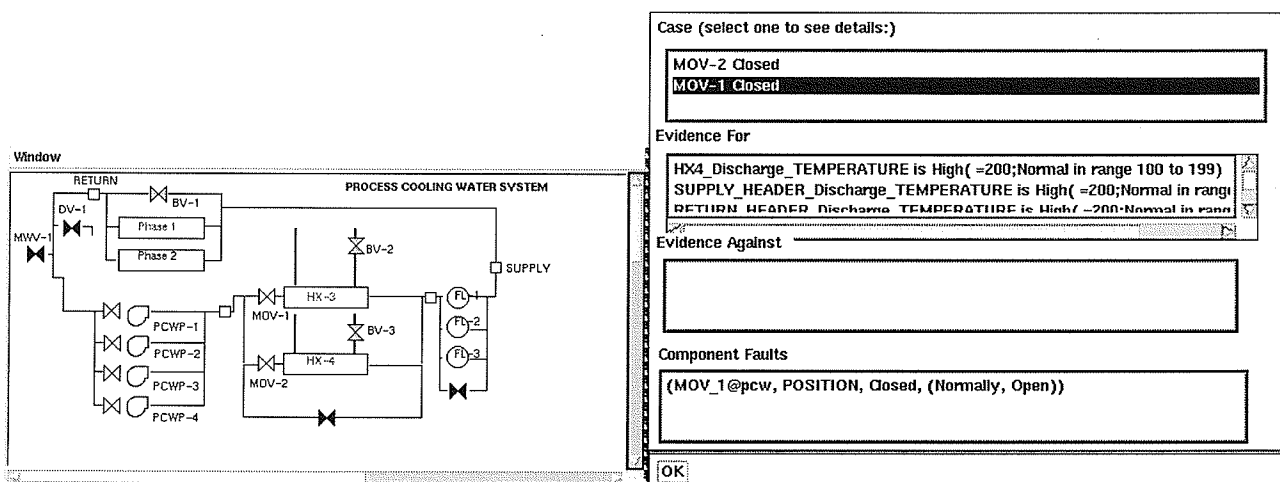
Window

PROCESS COOLING WATER SYSTEM

RETURN
BV-1
DV-1
MWV-1
Phase 1
Phase 2
BV-2
SUPPLY
HX-3
MOV-1
FL-1
FL-2
FL-3
BV-3
HX-4
MOV-2
PCWP-1
PCWP-2
PCWP-3
PCWP-4

Case (select one to see details:)

MOV-2 Closed
MOV-1 Closed

Evidence For

HX4_Discharge_TEMPERATURE is High( =200;Normal in range 100 to 199)
SUPPLY_HEADER_Discharge_TEMPERATURE is High( =200;Normal in rang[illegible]
RETURN_HEADER_Discharge_TEMPERATURE is High( =200;Normal in rang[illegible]

Evidence Against

Component Faults

(MOV_1@pcw, POSITION, Closed, (Normally, Open))

OK